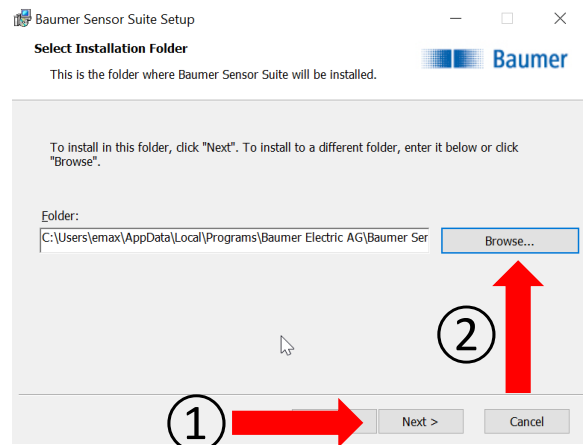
Baumer Sensor Suite Setup

Select Installation Folder

This is the folder where Baumer Sensor Suite will be installed.

Baumer

To install in this folder, click "Next". To install to a different folder, enter it below or click "Browse".

Folder:

C:\Users\emax\AppData\Local\Programs\Baumer Electric AG\Baumer Ser

Browse...

②

①

Next >

Cancel